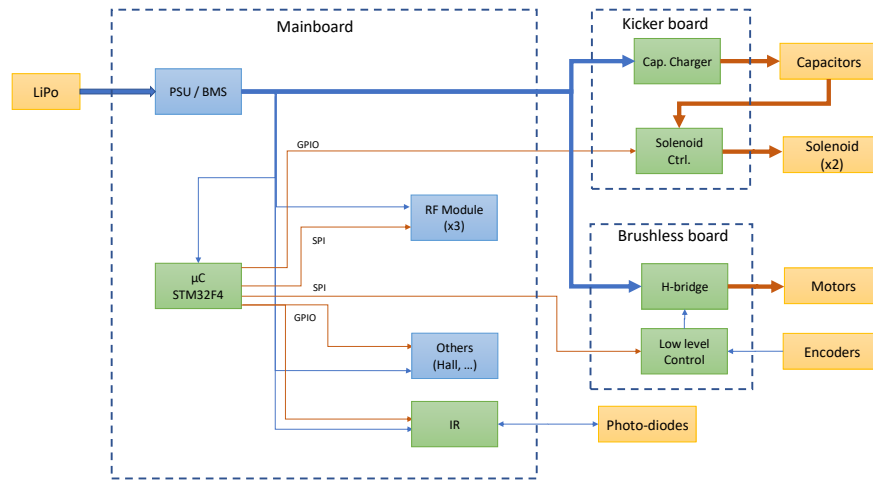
Mainboard

Kicker board

Brushless board

LiPo

PSU / BMS

Cap. Charger

Capacitors

Solenoid Ctrl.

Solenoid (x2)

GPIO

RF Module (x3)

SPI

µC STM32F4

SPI

H-bridge

Motors

GPIO

Low level Control

Encoders

Others (Hall, …)

IR

Photo-diodes